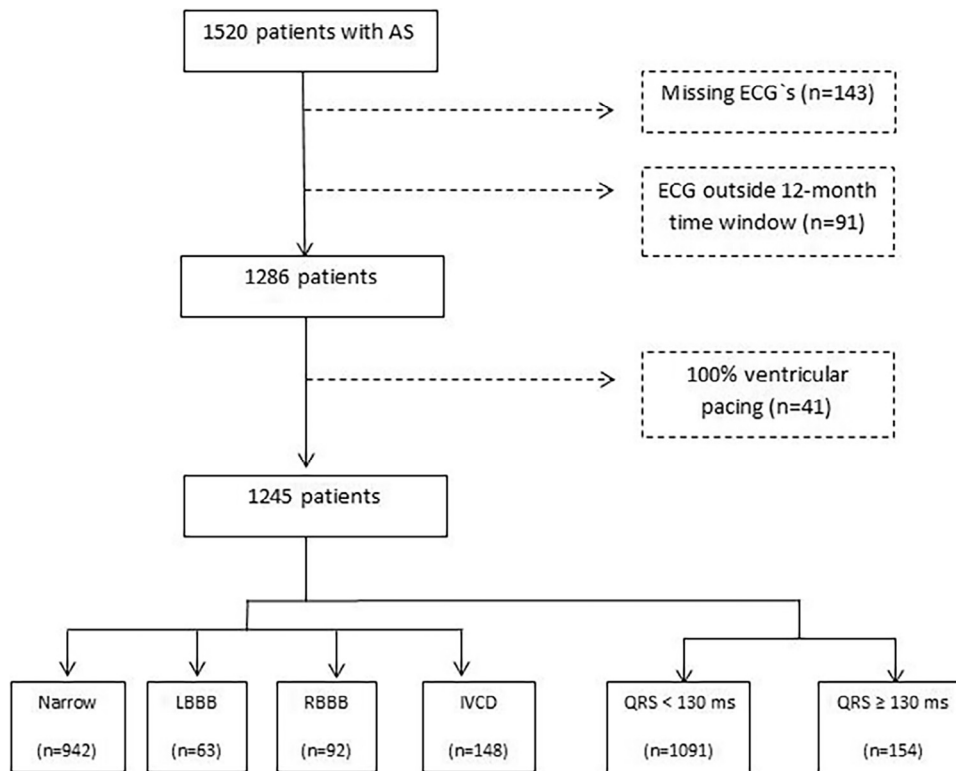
1520 patients with AS

Missing ECG`s (n=143)

ECG outside 12-month time window (n=91)

1286 patients

100% ventricular pacing (n=41)

1245 patients

Narrow

(n=942)

LBBB

(n=63)

RBBB

(n=92)

IVCD

(n=148)

QRS < 130 ms

(n=1091)

QRS ≥ 130 ms

(n=154)